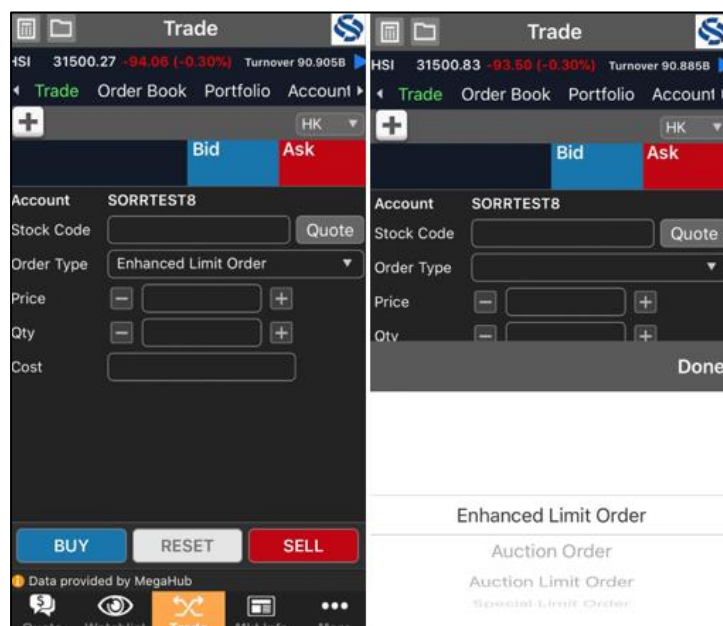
Trade

HSI 31500.27 -94.06 (-0.30%) Turnover 90.905B

Trade Order Book Portfolio Account

HK

Bid Ask

Account SORRTEST8

Stock Code Quote

Order Type Enhanced Limit Order

Price

Qty

Cost

BUY RESET SELL

Data provided by MegaHub

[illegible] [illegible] Trade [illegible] More

Trade

HSI 31500.83 -93.50 (-0.30%) Turnover 90.885B

Trade Order Book Portfolio Account

HK

Bid Ask

Account SORRTEST8

Stock Code Quote

Order Type

Price

Qty

Done

Enhanced Limit Order

Auction Order

Auction Limit Order

Special Limit Order